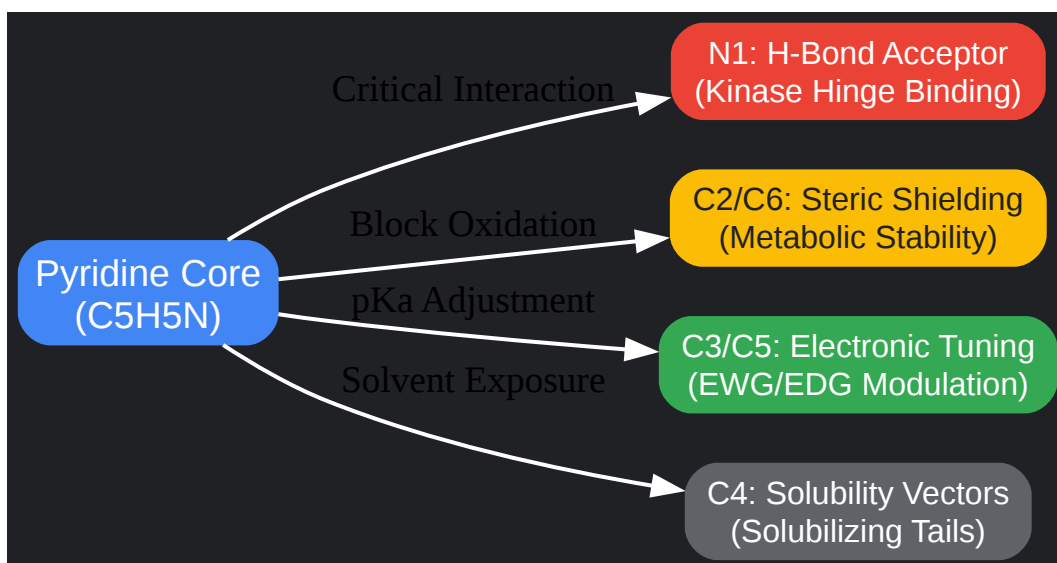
Pyridine Core
(C5H5N)

Critical Interaction

N1: H-Bond Acceptor
(Kinase Hinge Binding)

Block Oxidation

C2/C6: Steric Shielding
(Metabolic Stability)

pKa Adjustment

C3/C5: Electronic Tuning
(EWG/EDG Modulation)

Solvent Exposure

C4: Solubility Vectors
(Solubilizing Tails)